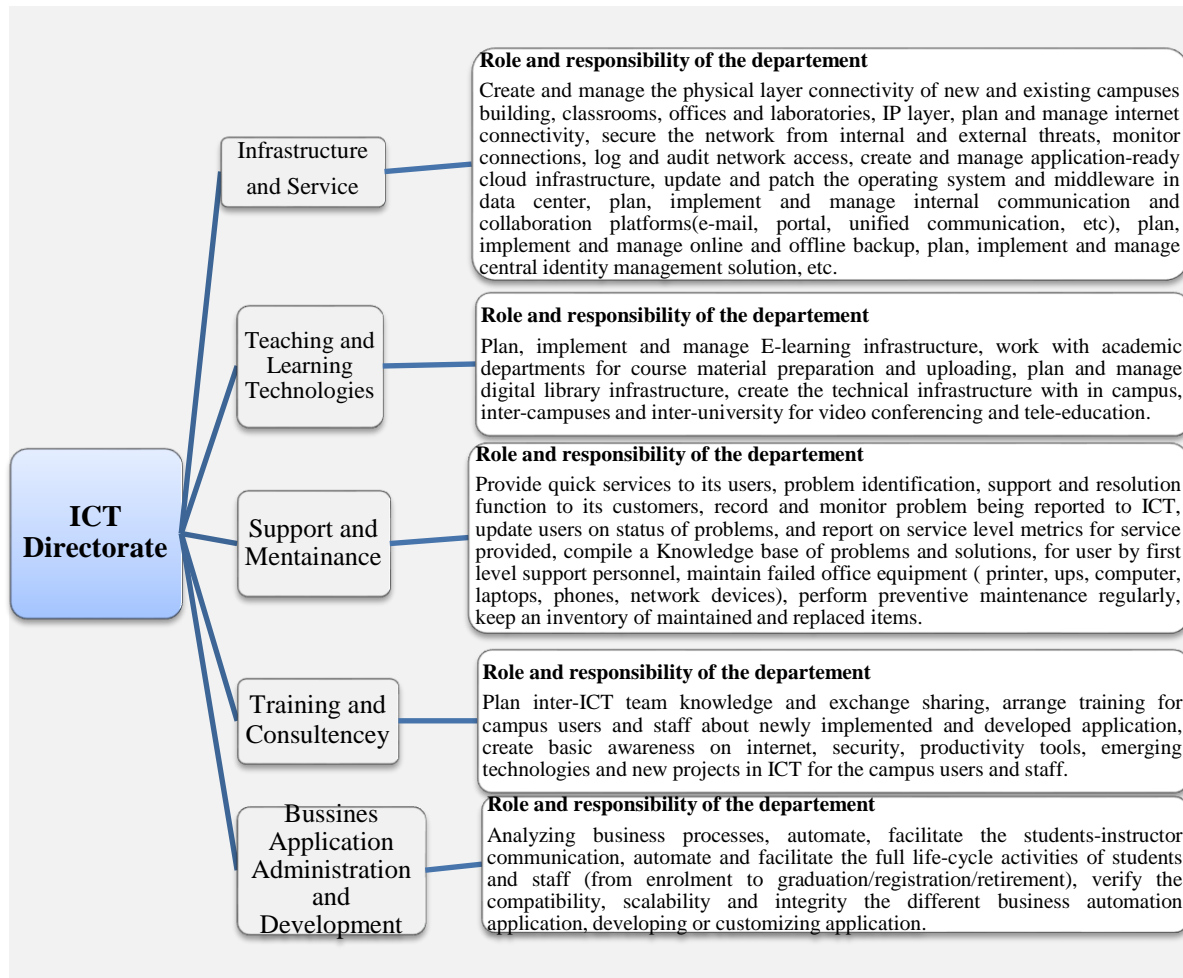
ICT Directorate

Infrastructure and Service

Role and responsibility of the departement

Create and manage the physical layer connectivity of new and existing campuses building, classrooms, offices and laboratories, IP layer, plan and manage internet connectivity, secure the network from internal and external threats, monitor connections, log and audit network access, create and manage application-ready cloud infrastructure, update and patch the operating system and middleware in data center, plan, implement and manage internal communication and collaboration platforms(e-mail, portal, unified communication, etc), plan, implement and manage online and offline backup, plan, implement and manage central identity management solution, etc.

Teaching and Learning Technologies

Role and responsibility of the departement

Plan, implement and manage E-learning infrastructure, work with academic departments for course material preparation and uploading, plan and manage digital library infrastructure, create the technical infrastructure with in campus, inter-campuses and inter-university for video conferencing and tele-education.

Support and Mentainance

Role and responsibility of the departement

Provide quick services to its users, problem identification, support and resolution function to its customers, record and monitor problem being reported to ICT, update users on status of problems, and report on service level metrics for service provided, compile a Knowledge base of problems and solutions, for user by first level support personnel, maintain failed office equipment ( printer, ups, computer, laptops, phones, network devices), perform preventive maintenance regularly, keep an inventory of maintained and replaced items.

Training and Consultencey

Role and responsibility of the departement

Plan inter-ICT team knowledge and exchange sharing, arrange training for campus users and staff about newly implemented and developed application, create basic awareness on internet, security, productivity tools, emerging technologies and new projects in ICT for the campus users and staff.

Bussines Application Administration and Development

Role and responsibility of the departement

Analyzing business processes, automate, facilitate the students-instructor communication, automate and facilitate the full life-cycle activities of students and staff (from enrolment to graduation/registration/retirement), verify the compatibility, scalability and integrity the different business automation application, developing or customizing application.